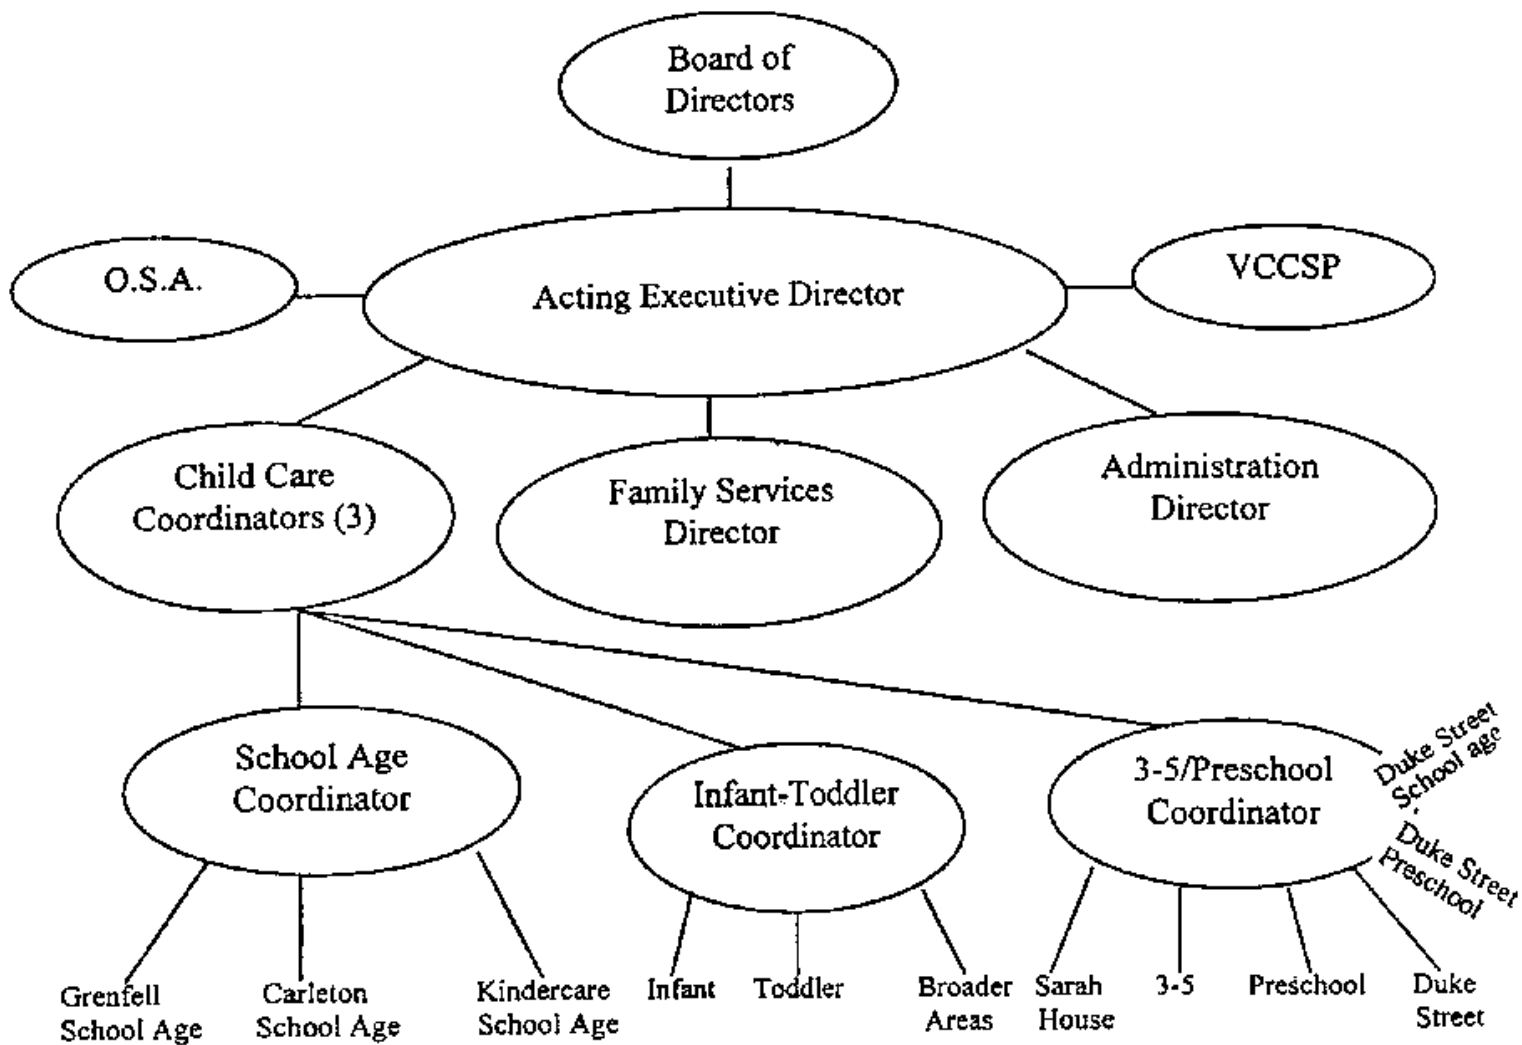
Board of Directors

O.S.A.

Acting Executive Director

VCCSP

Child Care Coordinators (3)

Family Services Director

Administration Director

School Age Coordinator

Infant-Toddler Coordinator

3-5/Preschool Coordinator

Duke Street School age

Duke Street Preschool

Grenfell School Age

Carleton School Age

Kindercare School Age

Infant

Toddler

Broader Areas

Sarah House

3-5

Preschool

Duke Street